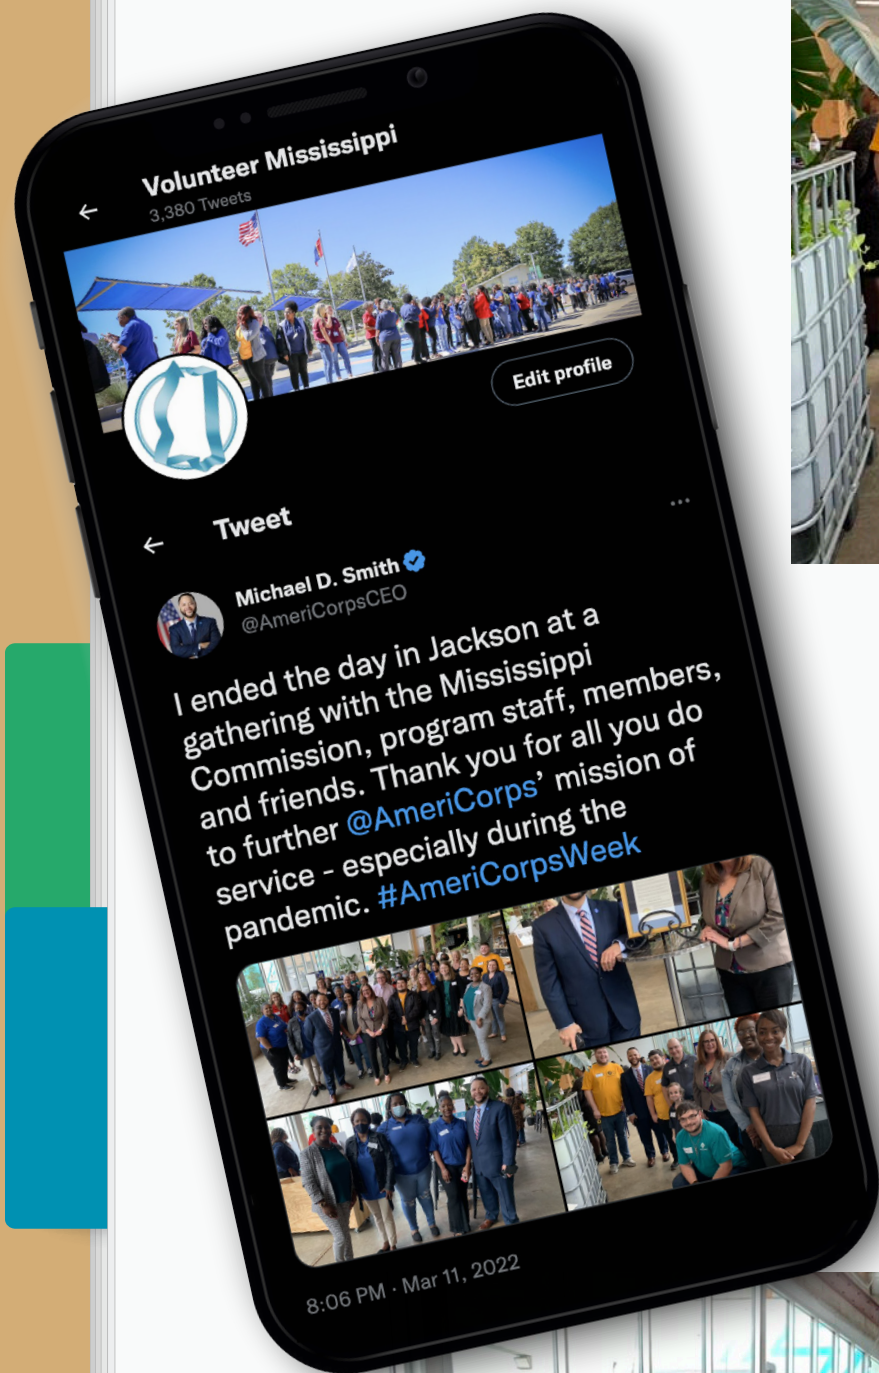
Volunteer Mississippi
3,380 Tweets

Edit profile

Tweet

Michael D. Smith
@AmeriCorpsCEO

I ended the day in Jackson at a gathering with the Mississippi Commission, program staff, members, and friends. Thank you for all you do to further @AmeriCorps' mission of service - especially during the pandemic. #AmeriCorpsWeek

8:06 PM · Mar 11, 2022